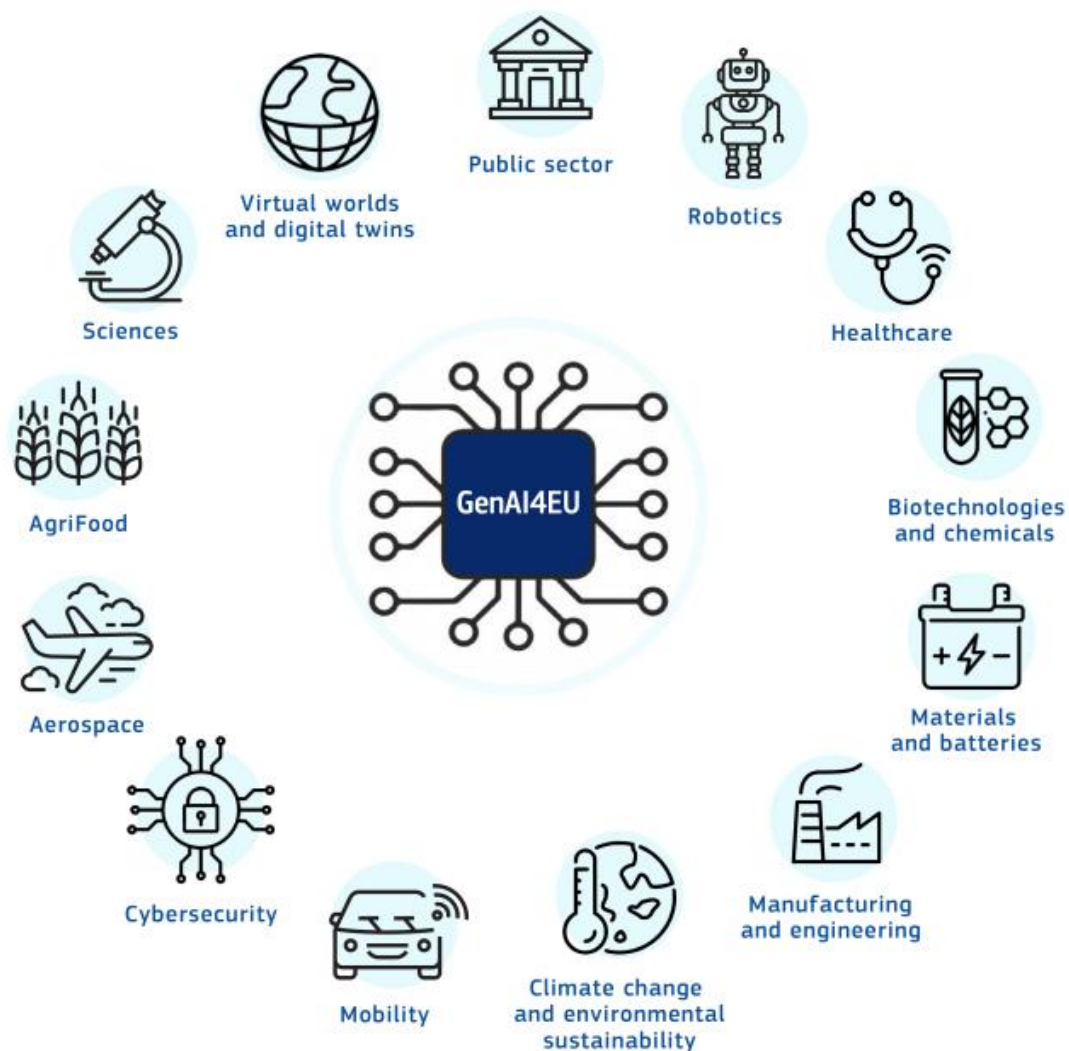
GenAI4EU

Public sector

Robotics

Healthcare

Biotechnologies and chemicals

Materials and batteries

Manufacturing and engineering

Climate change and environmental sustainability

Mobility

Cybersecurity

Aerospace

AgriFood

Sciences

Virtual worlds and digital twins